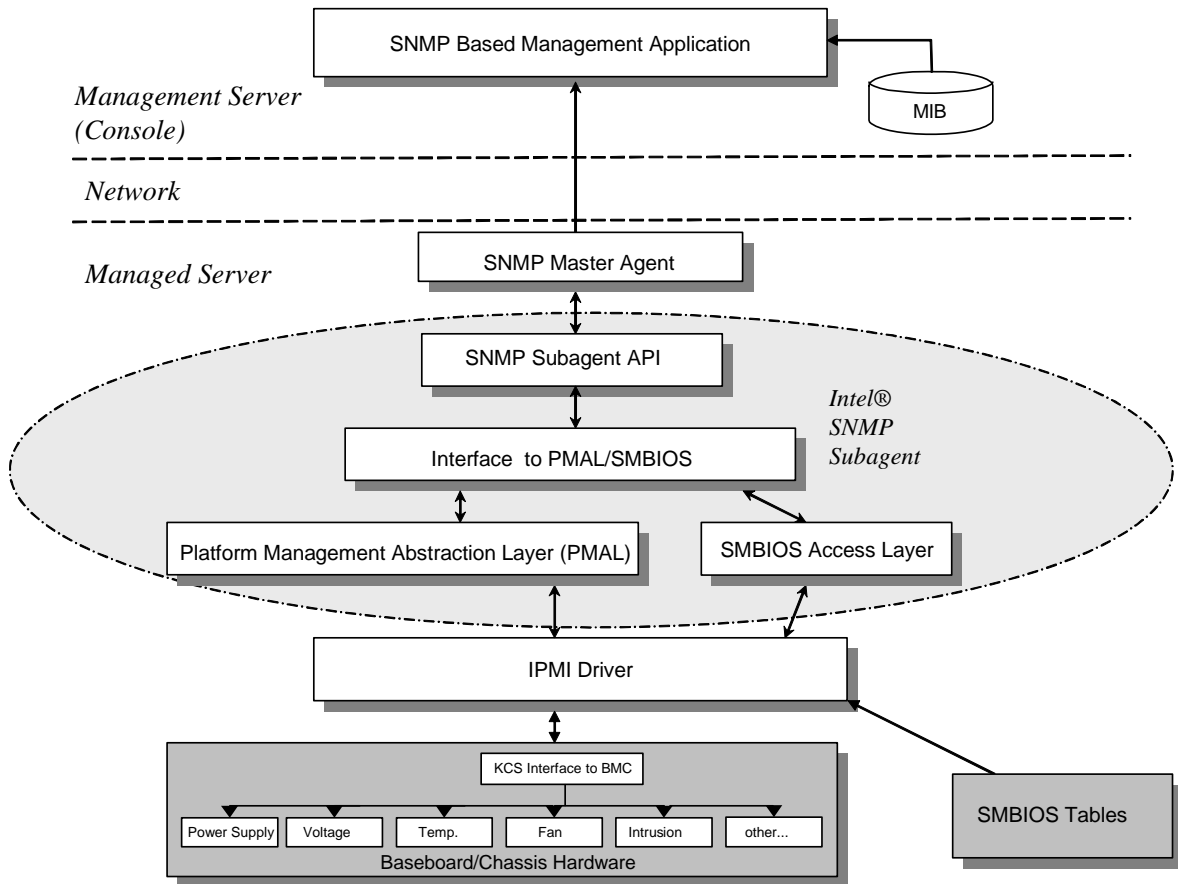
SNMP Based Management Application

MIB

Management Server
(Console)

Network

Managed Server

SNMP Master Agent

SNMP Subagent API

Intel®
SNMP
Subagent

Interface to PMAL/SMBIOS

Platform Management Abstraction Layer (PMAL)

SMBIOS Access Layer

IPMI Driver

KCS Interface to BMC

Power Supply

Voltage

Temp.

Fan

Intrusion

other...

Baseboard/Chassis Hardware

SMBIOS Tables